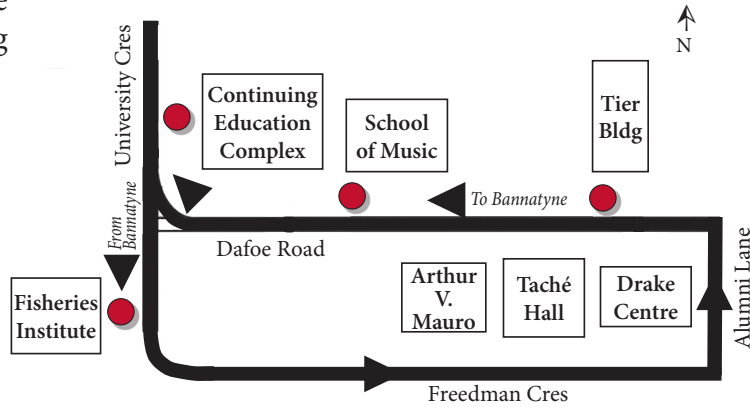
e
g

University Cres

N

Continuing Education Complex

School of Music

Tier Bldg

From Bannatyne

To Bannatyne

Dafoe Road

Fisheries Institute

Arthur V. Mauro

Taché Hall

Drake Centre

Alumni Lane

Freedman Cres